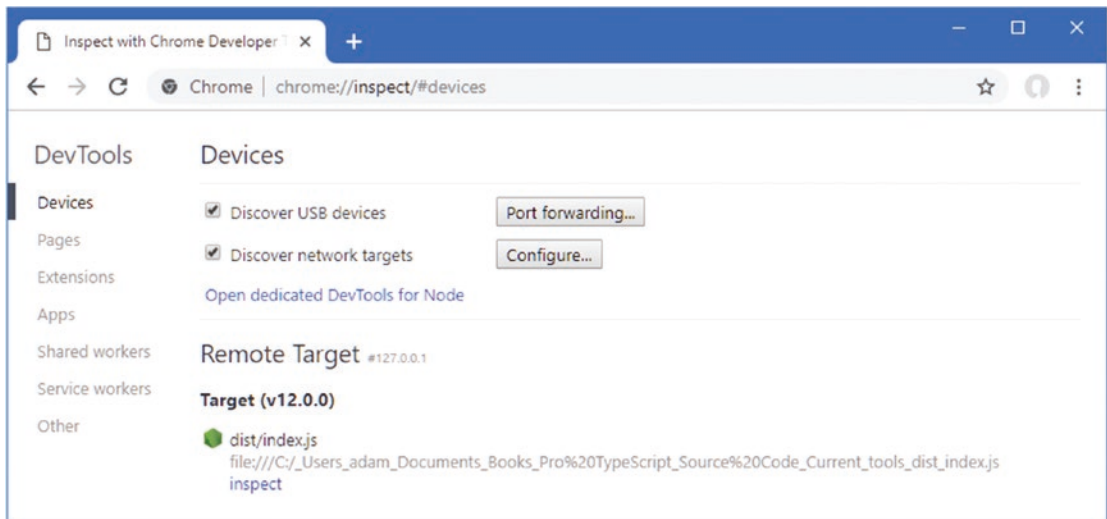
Inspect with Chrome Developer T ×

+

Chrome | chrome://inspect/#devices

DevTools

Devices

Pages

Extensions

Apps

Shared workers

Service workers

Other

Devices

Discover USB devices

Port forwarding...

Discover network targets

Configure...

Open dedicated DevTools for Node

Remote Target #127.0.0.1

Target (v12.0.0)

dist/index.js

file:///C:/_Users_adam_Documents_Books_Pro%20TypeScript_Source%20Code_Current_tools_dist_index.js

inspect